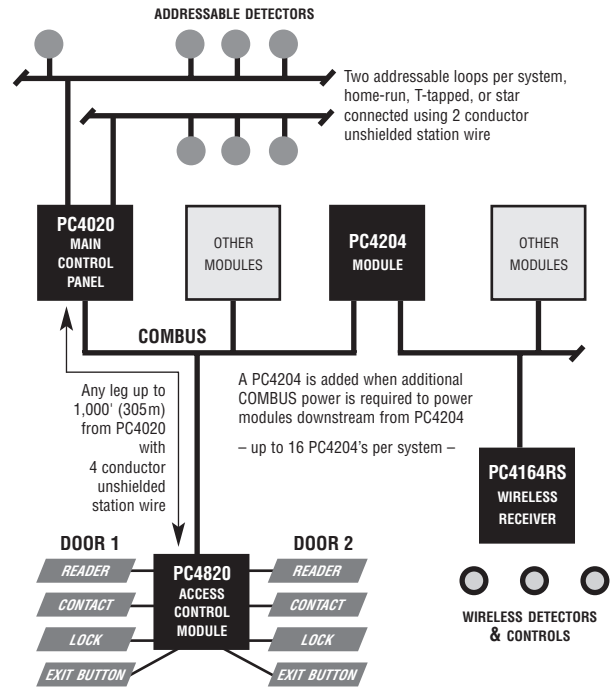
ADDRESSABLE DETECTORS

Two addressable loops per system, home-run, T-tapped, or star connected using 2 conductor unshielded station wire

PC4020
MAIN
CONTROL
PANEL

OTHER
MODULES

PC4204
MODULE

OTHER
MODULES

COMBUS

Any leg up to 1,000' (305m) from PC4020 with 4 conductor unshielded station wire

A PC4204 is added when additional COMBUS power is required to power modules downstream from PC4204

– up to 16 PC4204's per system –

PC4164RS
WIRELESS
RECEIVER

DOOR 1

DOOR 2

READER

CONTACT

LOCK

EXIT BUTTON

PC4820
ACCESS
CONTROL
MODULE

READER

CONTACT

LOCK

EXIT BUTTON

WIRELESS DETECTORS
& CONTROLS